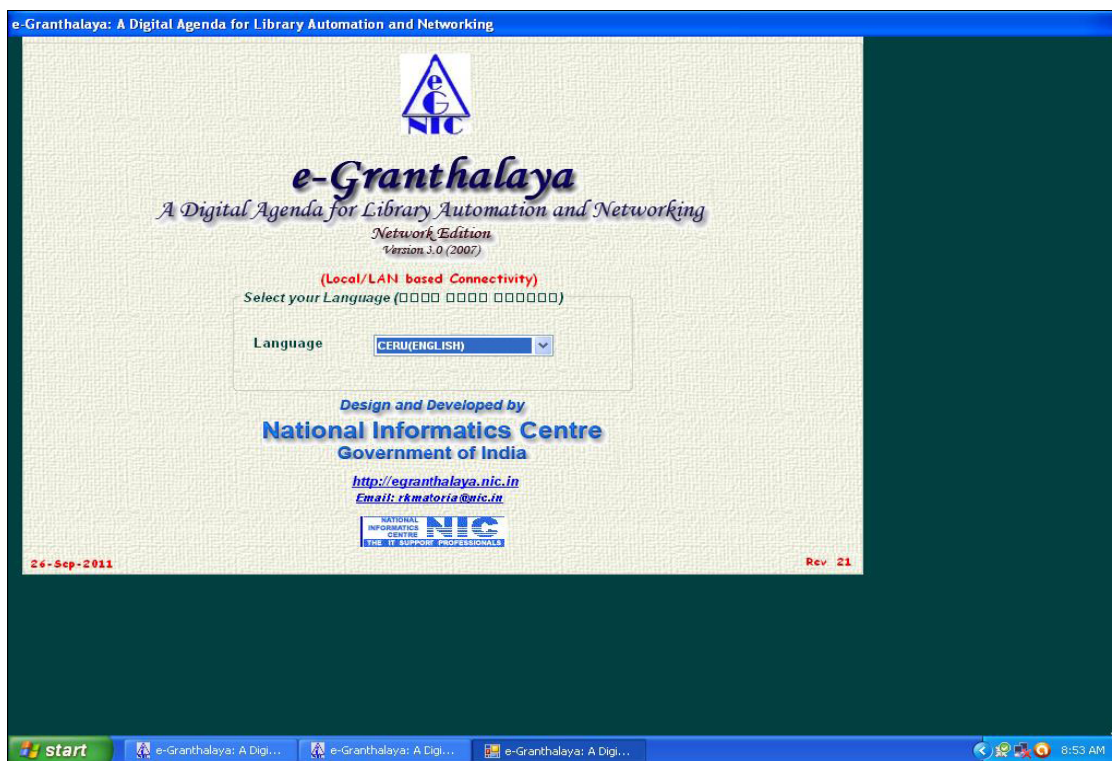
e-Granthalaya: A Digital Agenda for Library Automation and Networking

eG NIC

e-Granthalaya

A Digital Agenda for Library Automation and Networking

Network Edition

Version 3.0 (2007)

(Local/LAN based Connectivity)

Select your Language (□□□□ □□□□ □□□□□□)

Language CERU(ENGLISH)

Design and Developed by

National Informatics Centre

Government of India

http://egranthalaya.nic.in

Email: rkmatoria@nic.in

NATIONAL INFORMATICS CENTRE NIC THE IT SUPPORT PROFESSIONALS

26-Sep-2011

Rev 21

start e-Granthalaya: A Digi... e-Granthalaya: A Digi... e-Granthalaya: A Digi... 8:53 AM